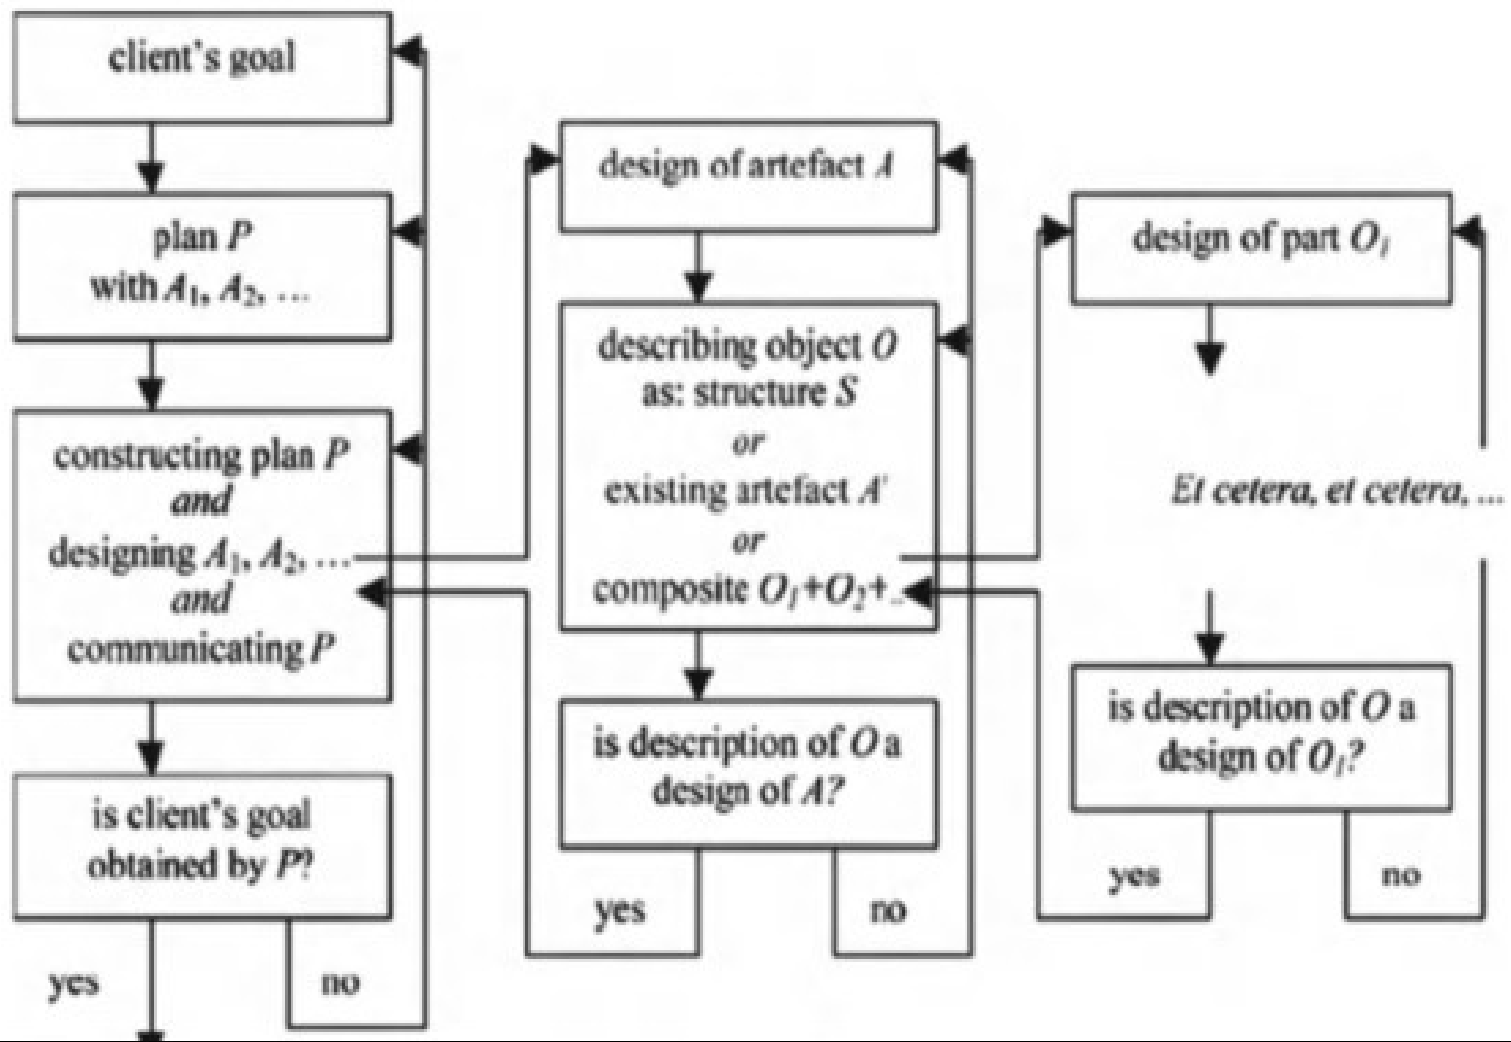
client's goal

plan $P$ with $A_1$, $A_2$, ...

constructing plan $P$ *and* designing $A_1$, $A_2$, ... *and* communicating $P$

is client's goal obtained by $P$?

yes

no

design of artefact $A$

describing object $O$ as: structure $S$ *or* existing artefact $A'$ *or* composite $O_1+O_2+...$

is description of $O$ a design of $A$?

yes

no

design of part $O_1$

*Et cetera, et cetera, ...*

is description of $O$ a design of $O_1$?

yes

no